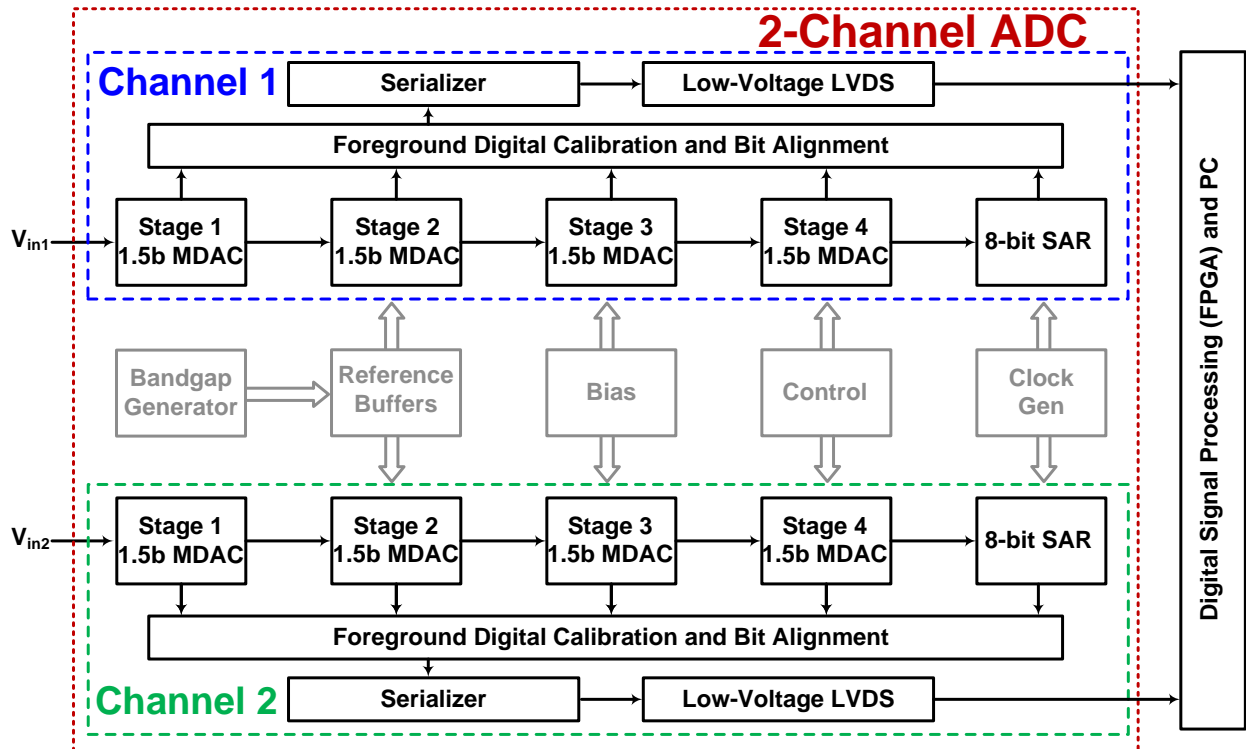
2-Channel ADC

Channel 1

Serializer

Low-Voltage LVDS

Foreground Digital Calibration and Bit Alignment

$V_{in1}$

Stage 1
1.5b MDAC

Stage 2
1.5b MDAC

Stage 3
1.5b MDAC

Stage 4
1.5b MDAC

8-bit SAR

Bandgap Generator

Reference Buffers

Bias

Control

Clock Gen

$V_{in2}$

Stage 1
1.5b MDAC

Stage 2
1.5b MDAC

Stage 3
1.5b MDAC

Stage 4
1.5b MDAC

8-bit SAR

Foreground Digital Calibration and Bit Alignment

Channel 2

Serializer

Low-Voltage LVDS

Digital Signal Processing (FPGA) and PC